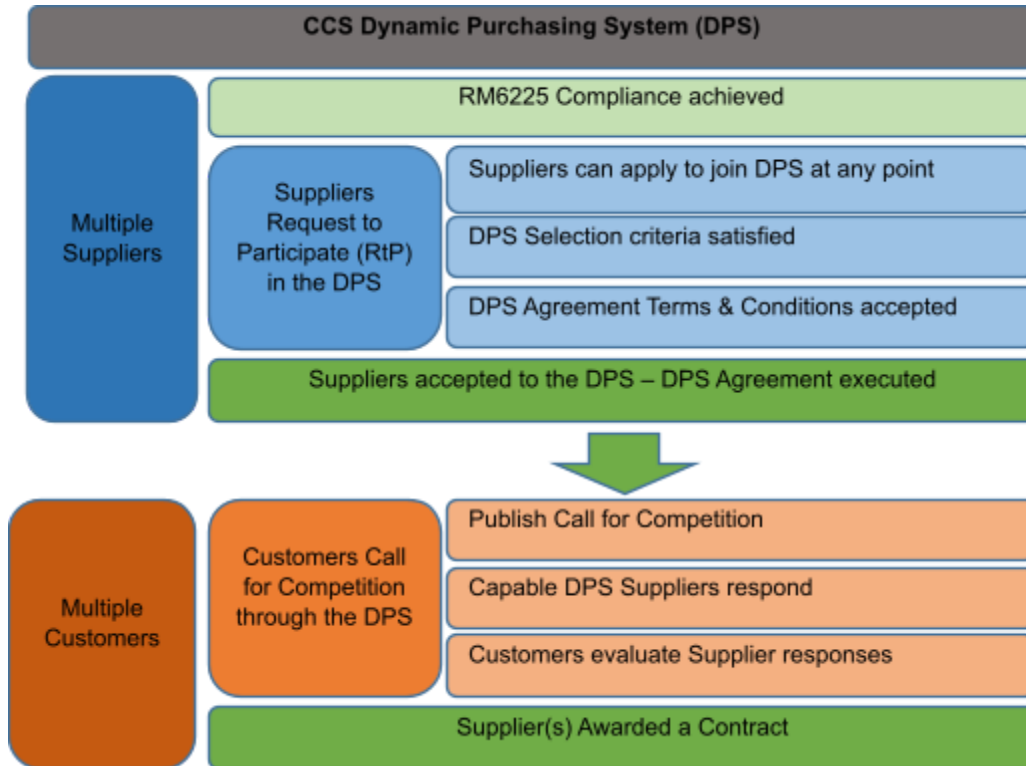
CCS Dynamic Purchasing System (DPS)

Multiple Suppliers

RM6225 Compliance achieved

Suppliers Request to Participate (RtP) in the DPS

Suppliers can apply to join DPS at any point

DPS Selection criteria satisfied

DPS Agreement Terms & Conditions accepted

Suppliers accepted to the DPS – DPS Agreement executed

Multiple Customers

Customers Call for Competition through the DPS

Publish Call for Competition

Capable DPS Suppliers respond

Customers evaluate Supplier responses

Supplier(s) Awarded a Contract